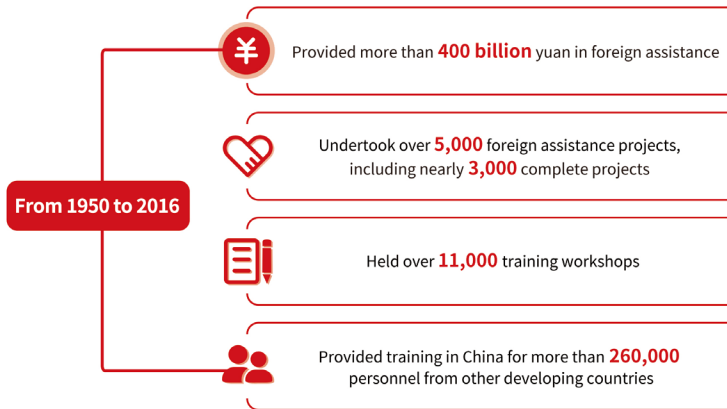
From 1950 to 2016

¥

Provided more than 400 billion yuan in foreign assistance

Undertook over 5,000 foreign assistance projects, including nearly 3,000 complete projects

Held over 11,000 training workshops

Provided training in China for more than 260,000 personnel from other developing countries